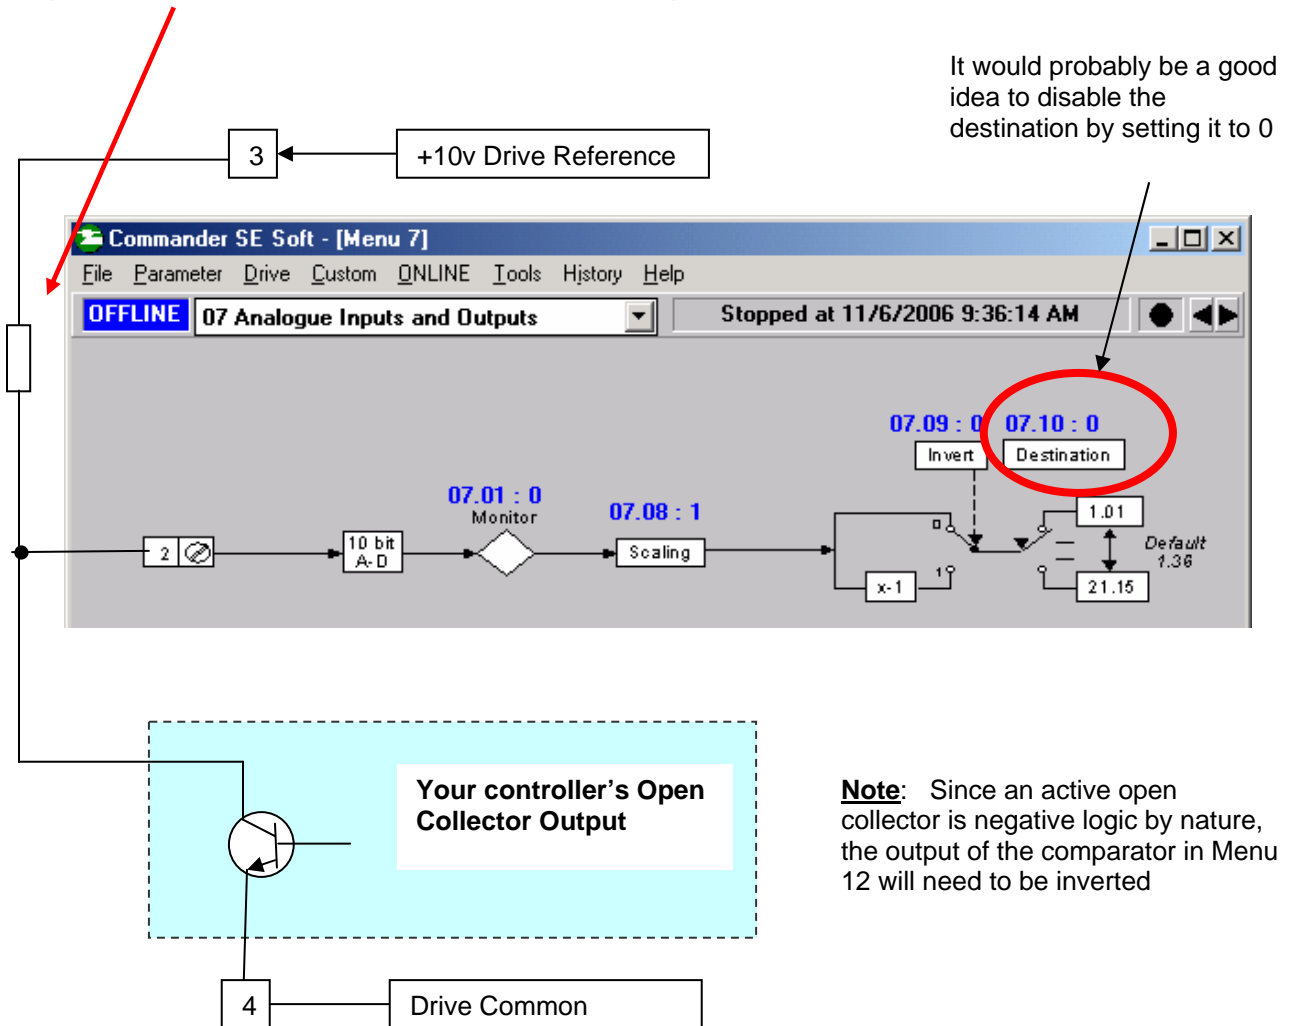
It would probably be a good idea to disable the destination by setting it to 0

3

+10v Drive Reference

Commander SE Soft - [Menu 7]

File Parameter Drive Custom ONLINE Tools History Help

OFFLINE

07 Analogue Inputs and Outputs

Stopped at 11/6/2006 9:36:14 AM

07.09 : 0

Invert

07.10 : 0

Destination

07.01 : 0

Monitor

07.08 : 1

Scaling

2

10 bit A-D

0

1

x-1

1.01

21.15

Default 1.36

Your controller's Open Collector Output

**Note**: Since an active open collector is negative logic by nature, the output of the comparator in Menu 12 will need to be inverted

4

Drive Common